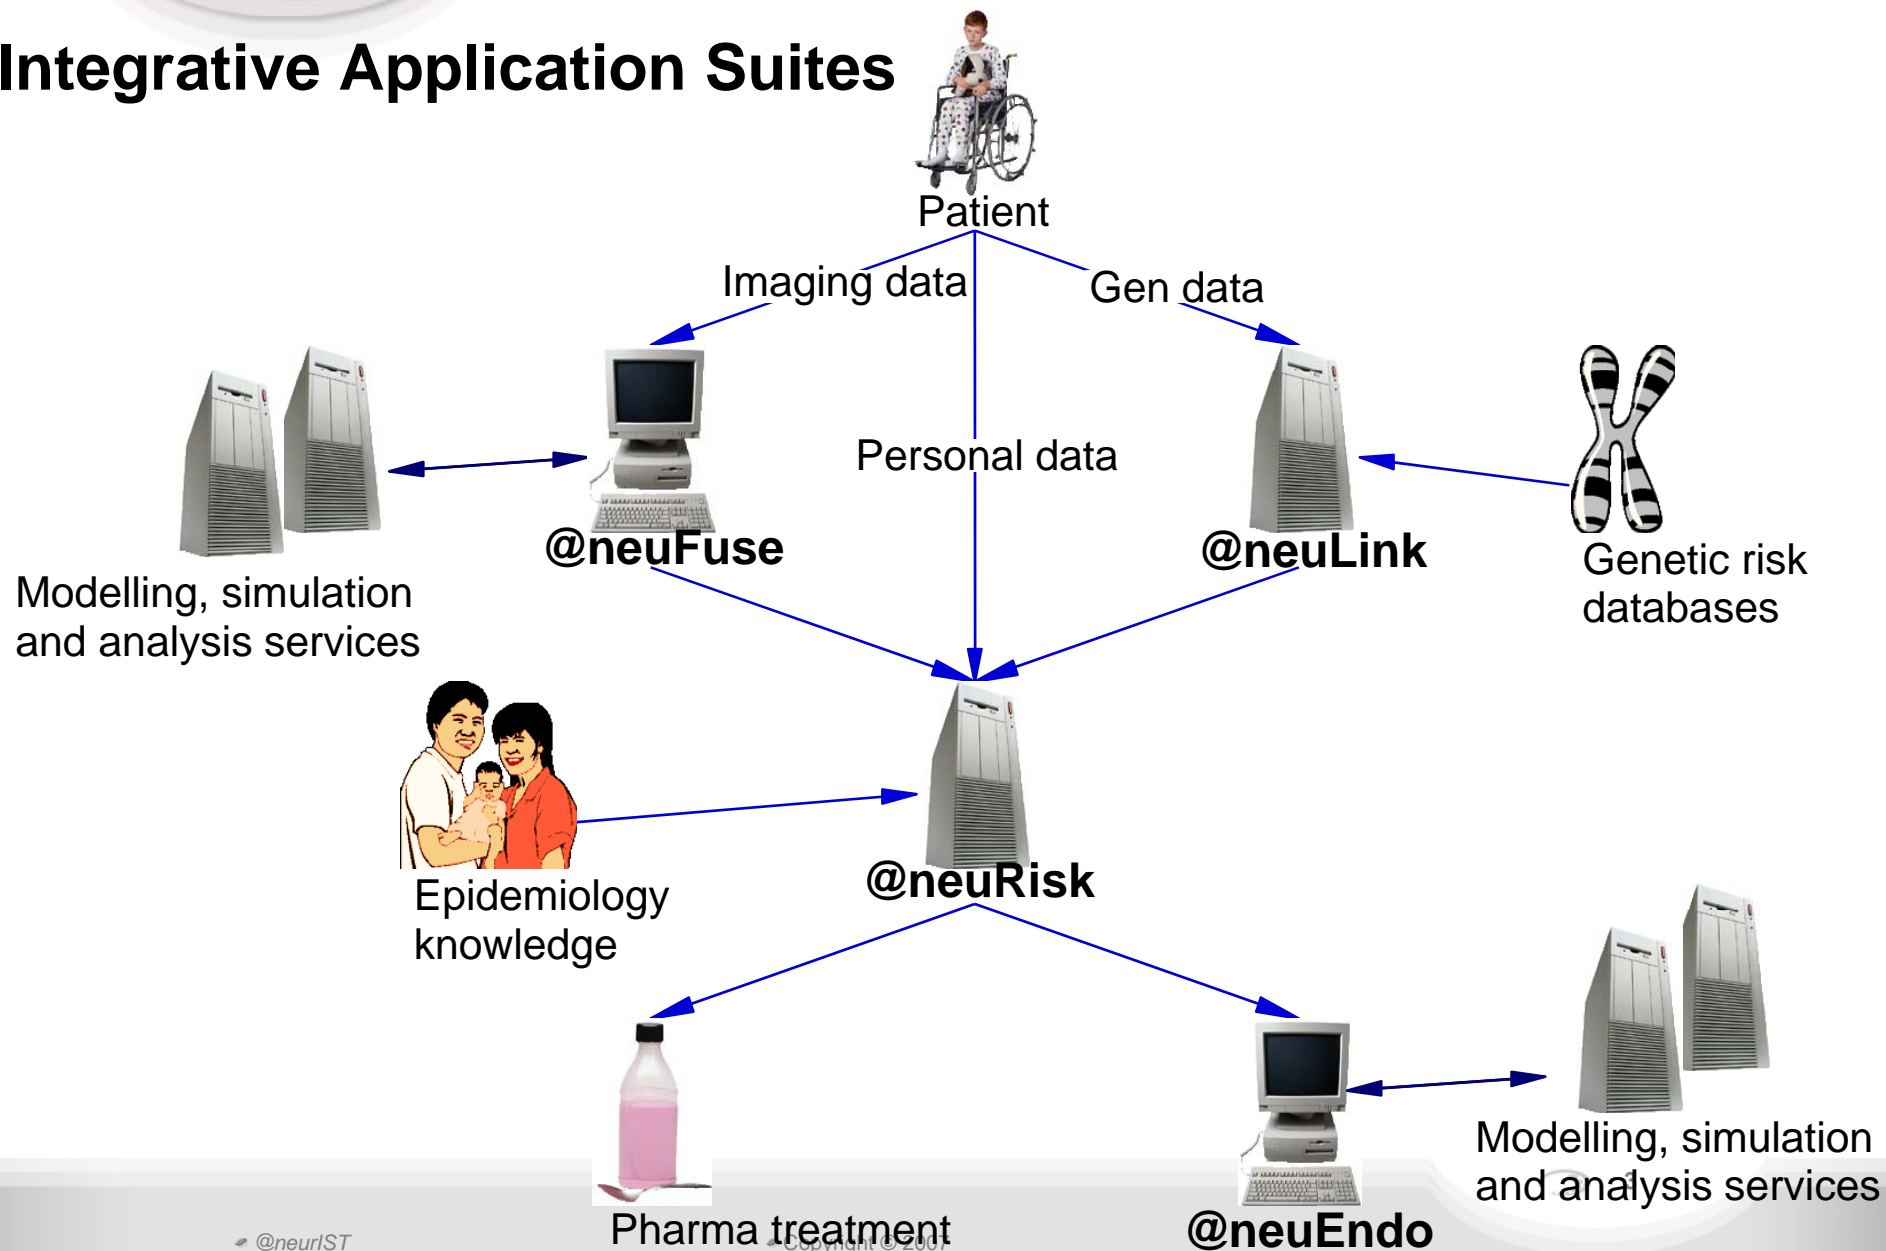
Integrative Application Suites

Patient

Imaging data

Gen data

Personal data

@neuFuse

@neuLink

Modelling, simulation and analysis services

Genetic risk databases

Epidemiology knowledge

@neuRisk

Pharma treatment

@neuEndo

Modelling, simulation and analysis services

@neurIST

Copyright © 2007